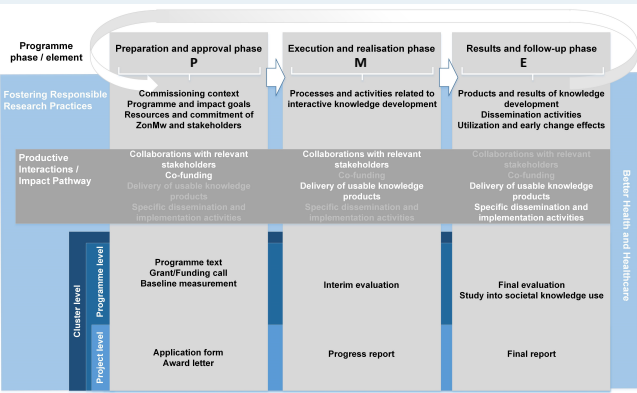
Programme phase / element

Preparation and approval phase
P

Execution and realisation phase
M

Results and follow-up phase
E

Fostering Responsible Research Practices

Commissioning context
Programme and impact goals
Resources and commitment of ZonMw and stakeholders

Processes and activities related to interactive knowledge development

Products and results of knowledge development
Dissemination activities
Utilization and early change effects

Productive Interactions / Impact Pathway

Collaborations with relevant stakeholders
Co-funding
Delivery of usable knowledge products
Specific dissemination and implementation activities

Collaborations with relevant stakeholders
Co-funding
Delivery of usable knowledge products
Specific dissemination and implementation activities

Collaborations with relevant stakeholders
Co-funding
Delivery of usable knowledge products
Specific dissemination and implementation activities

Better Health and Healthcare

Cluster level

Programme level

Programme text
Grant/Funding call
Baseline measurement

Interim evaluation

Final evaluation
Study into societal knowledge use

Project level

Application form
Award letter

Progress report

Final report